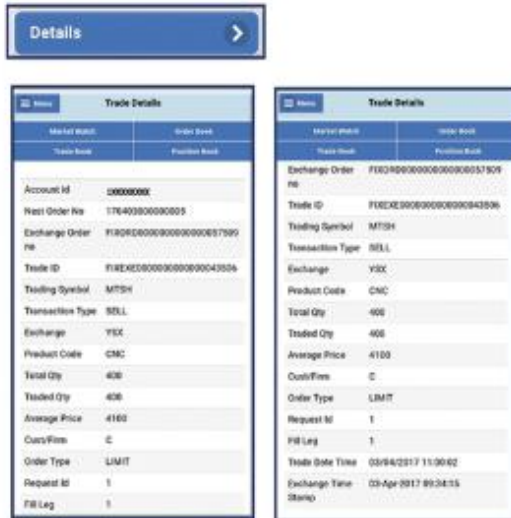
Details

Menu Trade Details

Market Watch | Order Book
Trade Book | Position Book

| | |
|---|---|
| Account Id | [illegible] |
| Nest Order No | 176400000000003 |
| Exchange Order no | FIXORD000000000000057509 |
| Trade ID | FIXEXE000000000000043506 |
| Trading Symbol | MTSH |
| Transaction Type | SELL |
| Exchange | YSX |
| Product Code | CNC |
| Total Qty | 400 |
| Traded Qty | 400 |
| Average Price | 4100 |
| Cust/Firm | C |
| Order Type | LIMIT |
| Request Id | 1 |
| Fill Leg | 1 |

Menu Trade Details

Market Watch | Order Book
Trade Book | Position Book

| | |
|---|---|
| Exchange Order no | FIXORD000000000000057509 |
| Trade ID | FIXEXE000000000000043506 |
| Trading Symbol | MTSH |
| Transaction Type | SELL |
| Exchange | YSX |
| Product Code | CNC |
| Total Qty | 400 |
| Traded Qty | 400 |
| Average Price | 4100 |
| Cust/Firm | C |
| Order Type | LIMIT |
| Request Id | 1 |
| Fill Leg | 1 |
| Trade Date Time | 03/04/2017 11:00:02 |
| Exchange Time Stamp | 03-Apr-2017 09:34:15 |